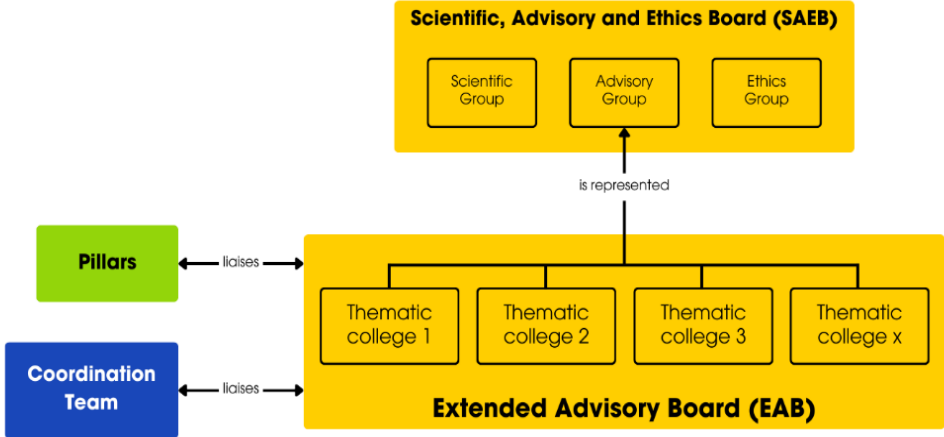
Scientific, Advisory and Ethics Board (SAEB)

Scientific Group

Advisory Group

Ethics Group

is represented

Pillars

liaises

Thematic college 1

Thematic college 2

Thematic college 3

Thematic college x

Coordination Team

liaises

Extended Advisory Board (EAB)